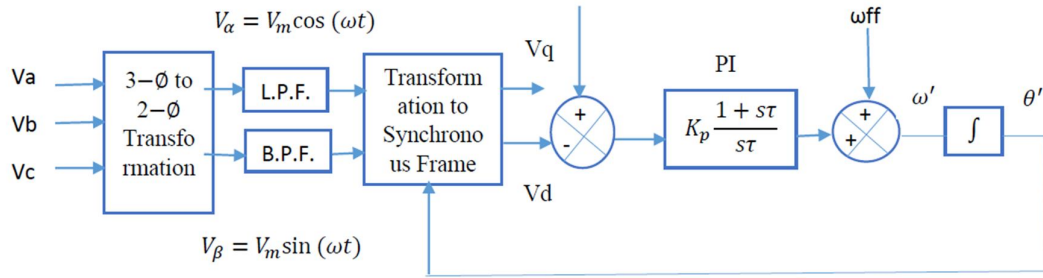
$V_\alpha = V_m\cos(\omega t)$

Va

Vb

Vc

3−Ø to 2−Ø Transformation

L.P.F.

B.P.F.

Transformation to Synchronous Frame

Vq

Vd

+

-

PI

$K_p \frac{1 + s\tau}{s\tau}$

ωff

+

+

$\omega'$

$\int$

$\theta'$

$V_\beta = V_m\sin(\omega t)$